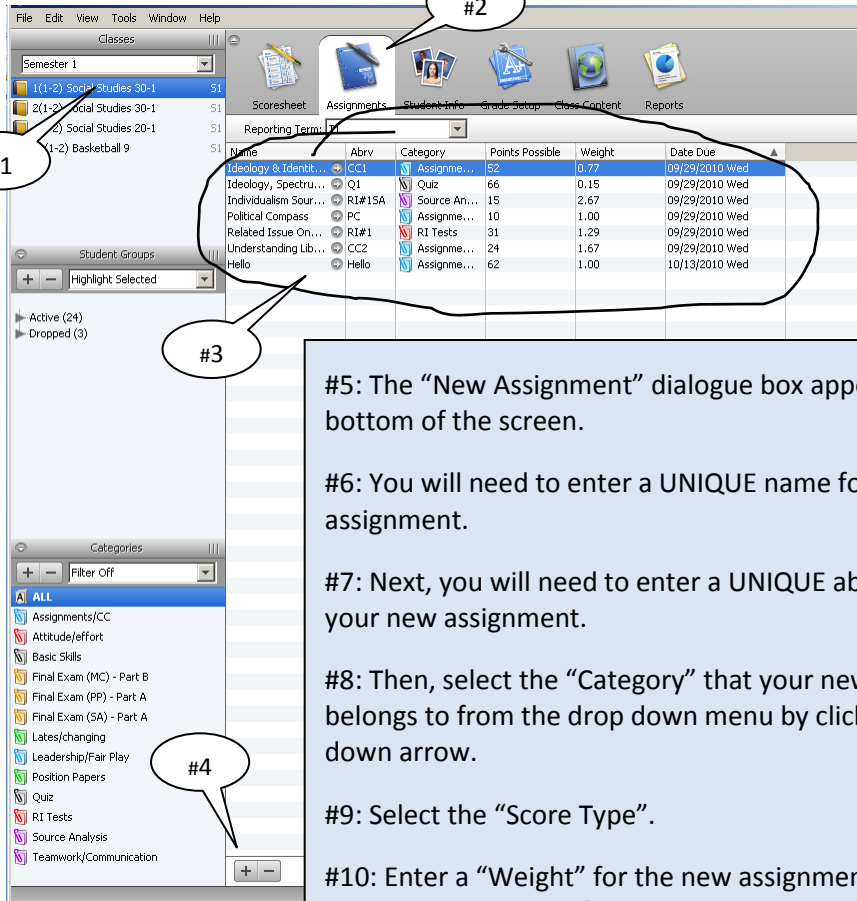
File Edit View Tools Window Help

#2

Classes

Semester 1

1(1-2) Social Studies 30-1 S1
2(1-2) Social Studies 30-1 S1
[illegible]2) Social Studies 20-1 S1
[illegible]1-2) Basketball 9 S1

1

Scoresheet Assignments Student Info Grade Setup Class Content Reports

Reporting Term: T1

| Name | Abrv | Category | Points Possible | Weight | Date Due |
|---|---|---|---|---|---|
| Ideology & Identit... | CC1 | Assignme... | 52 | 0.77 | 09/29/2010 Wed |
| Ideology, Spectru... | Q1 | Quiz | 66 | 0.15 | 09/29/2010 Wed |
| Individualism Sour... | RI#1SA | Source An... | 15 | 2.67 | 09/29/2010 Wed |
| Political Compass | PC | Assignme... | 10 | 1.00 | 09/29/2010 Wed |
| Related Issue On... | RI#1 | RI Tests | 31 | 1.29 | 09/29/2010 Wed |
| Understanding Lib... | CC2 | Assignme... | 24 | 1.67 | 09/29/2010 Wed |
| Hello | Hello | Assignme... | 62 | 1.00 | 10/13/2010 Wed |

Student Groups

+ − Highlight Selected

Active (24)
Dropped (3)

#3

Categories

+ − Filter Off

ALL
Assignments/CC
Attitude/effort
Basic Skills
Final Exam (MC) - Part B
Final Exam (PP) - Part A
Final Exam (SA) - Part A
Lates/changing
Leadership/Fair Play
Position Papers
Quiz
RI Tests
Source Analysis
Teamwork/Communication

#4

+ −

#5: The “New Assignment” dialogue box app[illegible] bottom of the screen.

#6: You will need to enter a UNIQUE name f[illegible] assignment.

#7: Next, you will need to enter a UNIQUE ab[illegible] your new assignment.

#8: Then, select the “Category” that your ne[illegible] belongs to from the drop down menu by clic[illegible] down arrow.

#9: Select the “Score Type”.

#10: Enter a “Weight” for the new assignme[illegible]